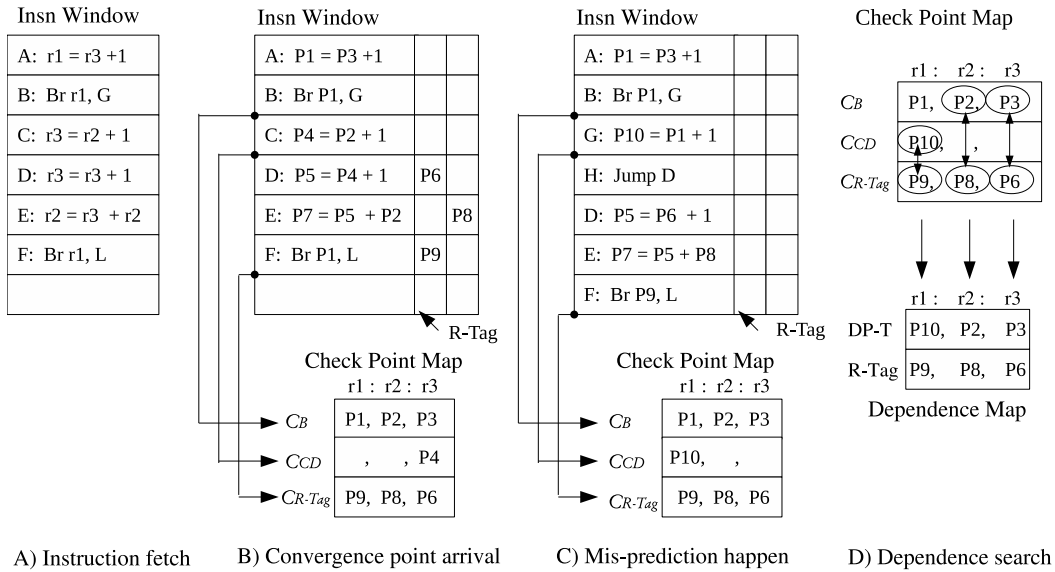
Insn Window

| A: r1 = r3 +1 |
|---|
| B: Br r1, G |
| C: r3 = r2 + 1 |
| D: r3 = r3 + 1 |
| E: r2 = r3 + r2 |
| F: Br r1, L |
| |

Insn Window

| A: P1 = P3 +1 | | |
|---|---|---|
| B: Br P1, G | | |
| C: P4 = P2 + 1 | | |
| D: P5 = P4 + 1 | P6 | |
| E: P7 = P5 + P2 | | P8 |
| F: Br P1, L | P9 | |
| | | |

R-Tag

Check Point Map

| | r1 : r2 : r3 |
|---|---|
| $C_B$ | P1, P2, P3 |
| $C_{CD}$ | , , P4 |
| $C_{R\text{-}Tag}$ | P9, P8, P6 |

Insn Window

| A: P1 = P3 +1 | | |
|---|---|---|
| B: Br P1, G | | |
| G: P10 = P1 + 1 | | |
| H: Jump D | | |
| D: P5 = P6 + 1 | | |
| E: P7 = P5 + P8 | | |
| F: Br P9, L | | |

R-Tag

Check Point Map

| | r1 : r2 : r3 |
|---|---|
| $C_B$ | P1, P2, P3 |
| $C_{CD}$ | P10, , |
| $C_{R\text{-}Tag}$ | P9, P8, P6 |

Check Point Map

| | r1 : r2 : r3 |
|---|---|
| $C_B$ | P1, P2, P3 |
| $C_{CD}$ | P10, , |
| $C_{R\text{-}Tag}$ | P9, P8, P6 |

| | r1 : r2 : r3 |
|---|---|
| DP-T | P10, P2, P3 |
| R-Tag | P9, P8, P6 |

Dependence Map

A) Instruction fetch B) Convergence point arrival C) Mis-prediction happen D) Dependence search